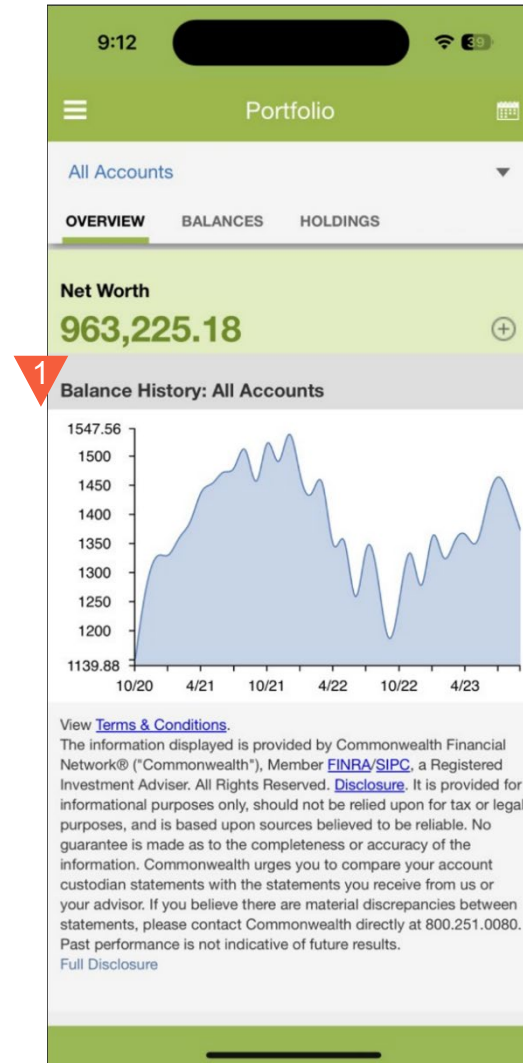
9:12

39

Portfolio

All Accounts

OVERVIEW BALANCES HOLDINGS

Net Worth

963,225.18

1

Balance History: All Accounts

1547.56
1500
1450
1400
1350
1300
1250
1200
1139.88

10/20 4/21 10/21 4/22 10/22 4/23

View Terms & Conditions.
The information displayed is provided by Commonwealth Financial Network® ("Commonwealth"), Member FINRA/SIPC, a Registered Investment Adviser. All Rights Reserved. Disclosure. It is provided for informational purposes only, should not be relied upon for tax or legal purposes, and is based upon sources believed to be reliable. No guarantee is made as to the completeness or accuracy of the information. Commonwealth urges you to compare your account custodian statements with the statements you receive from us or your advisor. If you believe there are material discrepancies between statements, please contact Commonwealth directly at 800.251.0080. Past performance is not indicative of future results.
Full Disclosure